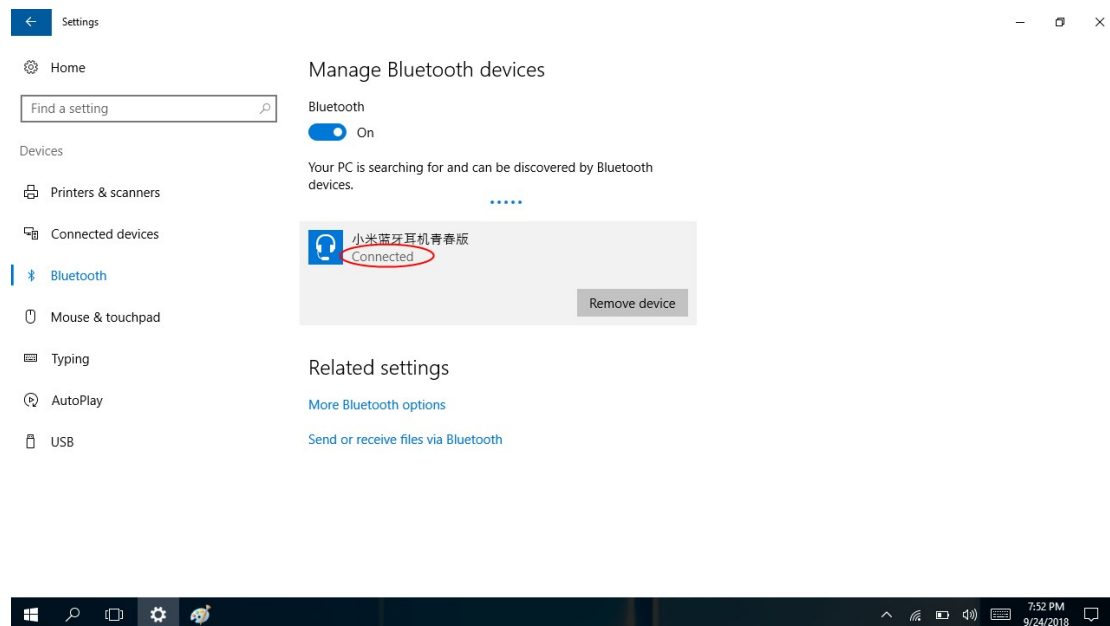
Settings

Home

Find a setting

Devices

Printers & scanners

Connected devices

Bluetooth

Mouse & touchpad

Typing

AutoPlay

USB

Manage Bluetooth devices

Bluetooth

On

Your PC is searching for and can be discovered by Bluetooth devices.

小米蓝牙耳机青春版
Connected

Remove device

Related settings

More Bluetooth options

Send or receive files via Bluetooth

7:52 PM
9/24/2018